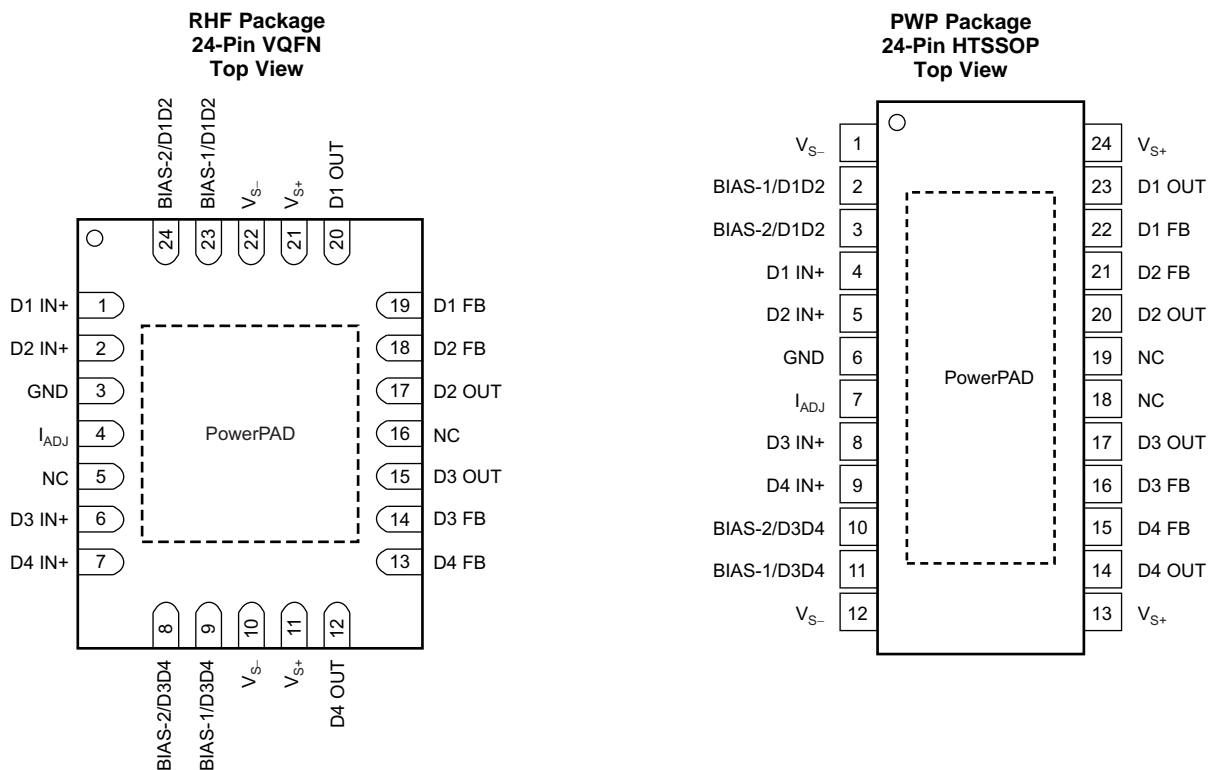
RHF Package
24-Pin VQFN
Top View

BIAS-2/D1D2 24
BIAS-1/D1D2 23
$V_{S-}$ 22
$V_{S+}$ 21
D1 OUT 20

D1 IN+ 1
D2 IN+ 2
GND 3
$I_{ADJ}$ 4
NC 5
D3 IN+ 6
D4 IN+ 7

PowerPAD

19 D1 FB
18 D2 FB
17 D2 OUT
16 NC
15 D3 OUT
14 D3 FB
13 D4 FB

8 BIAS-2/D3D4
9 BIAS-1/D3D4
10 $V_{S-}$
11 $V_{S+}$
12 D4 OUT

PWP Package
24-Pin HTSSOP
Top View

$V_{S-}$ 1
BIAS-1/D1D2 2
BIAS-2/D1D2 3
D1 IN+ 4
D2 IN+ 5
GND 6
$I_{ADJ}$ 7
D3 IN+ 8
D4 IN+ 9
BIAS-2/D3D4 10
BIAS-1/D3D4 11
$V_{S-}$ 12

PowerPAD

24 $V_{S+}$
23 D1 OUT
22 D1 FB
21 D2 FB
20 D2 OUT
19 NC
18 NC
17 D3 OUT
16 D3 FB
15 D4 FB
14 D4 OUT
13 $V_{S+}$